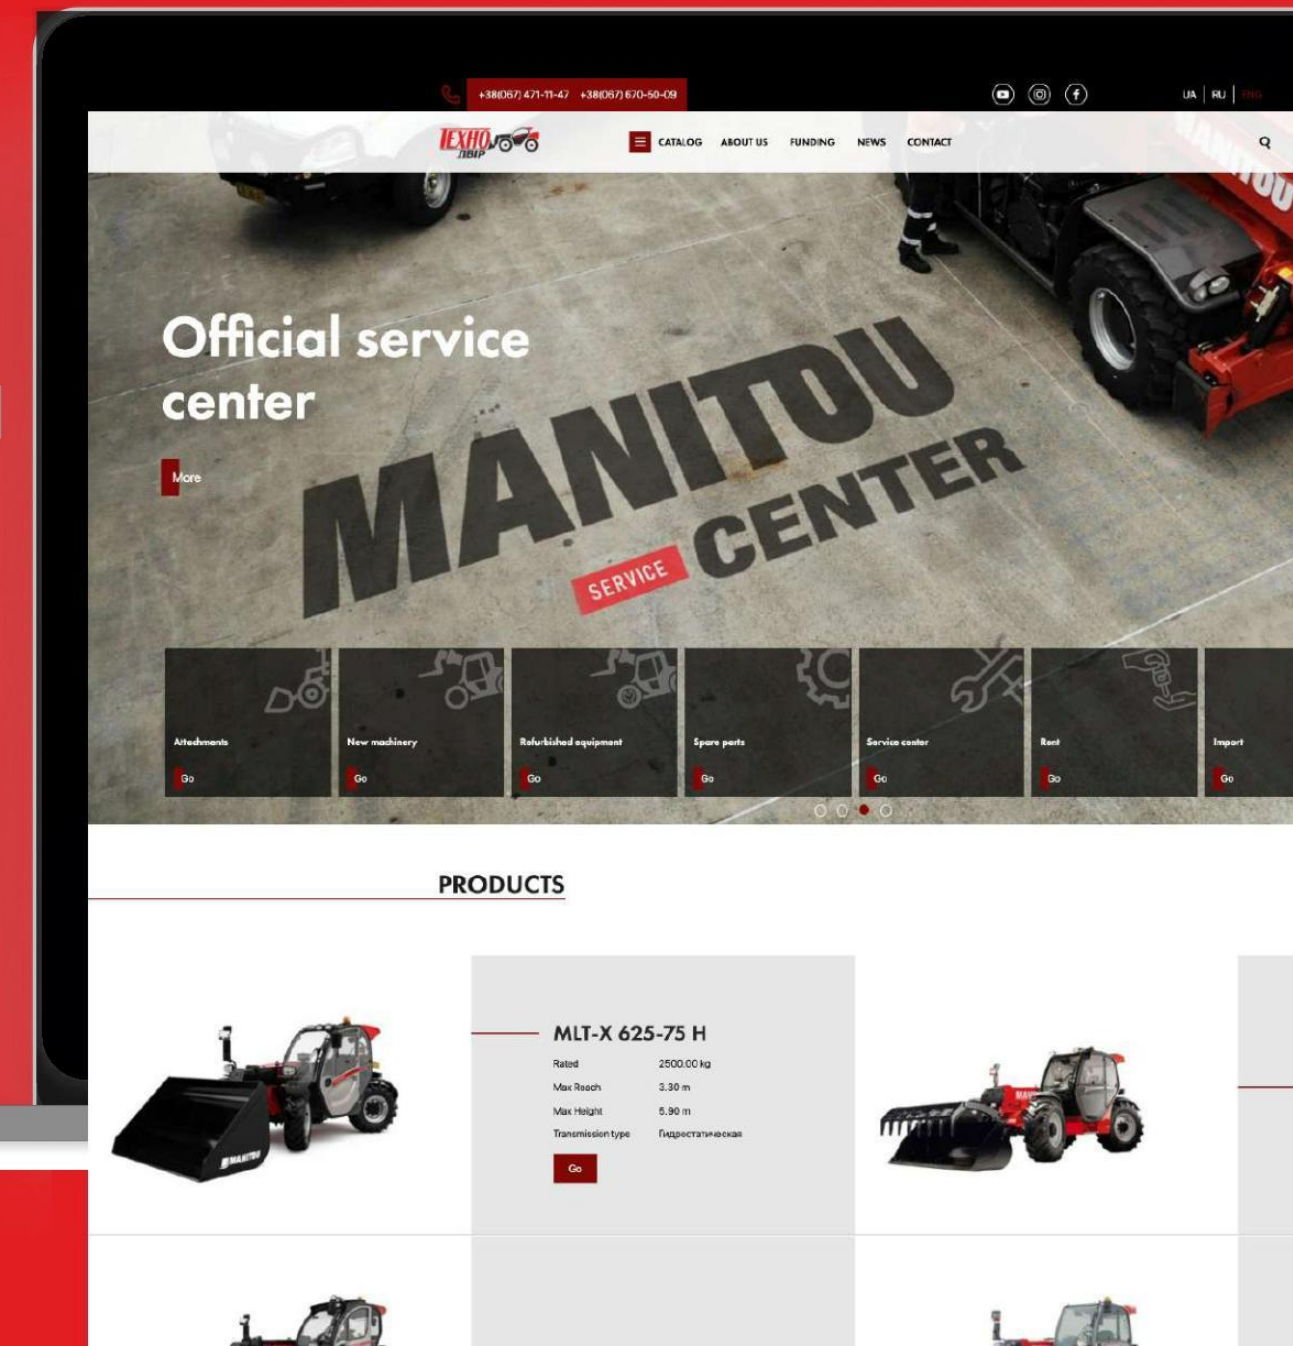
+38(067) 471-11-47 +38(067) 670-50-09

UA | RU | ENG

ТЕХНО ДВІР

CATALOG ABOUT US FUNDING NEWS CONTACT

Official service center

More

MANITOU SERVICE CENTER

Attachments
Go

New machinery
Go

Refurbished equipment
Go

Spare parts
Go

Service center
Go

Rent
Go

Import
Go

PRODUCTS

MLT-X 625-75 H

| Rated | 2500.00 kg |
|---|---|
| Max Reach | 3.30 m |
| Max Height | 5.90 m |
| Transmission type | Гидростатическая |

Go

MANITOU